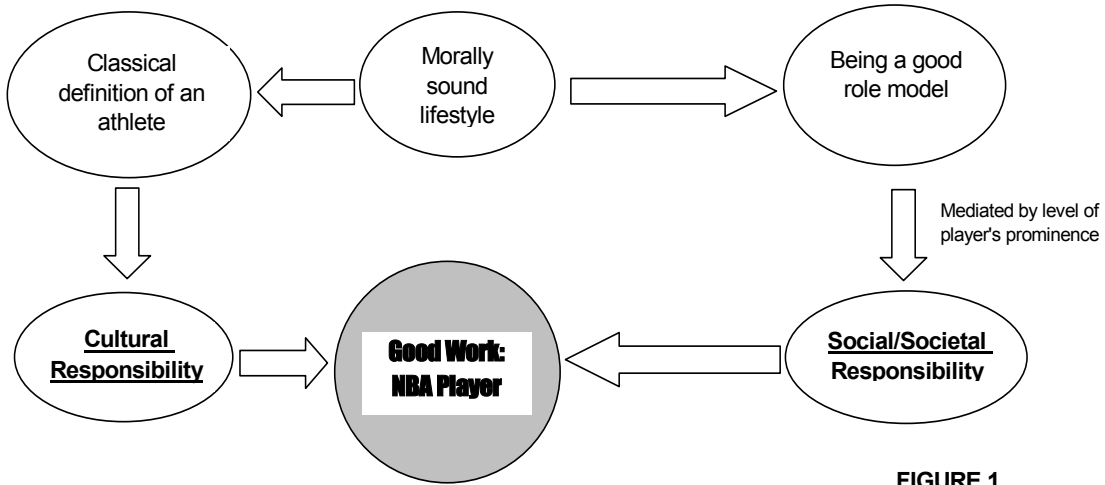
Classical definition of an athlete

Morally sound lifestyle

Being a good role model

Mediated by level of player's prominence

Cultural Responsibility

Good Work: NBA Player

Social/Societal Responsibility

FIGURE 1